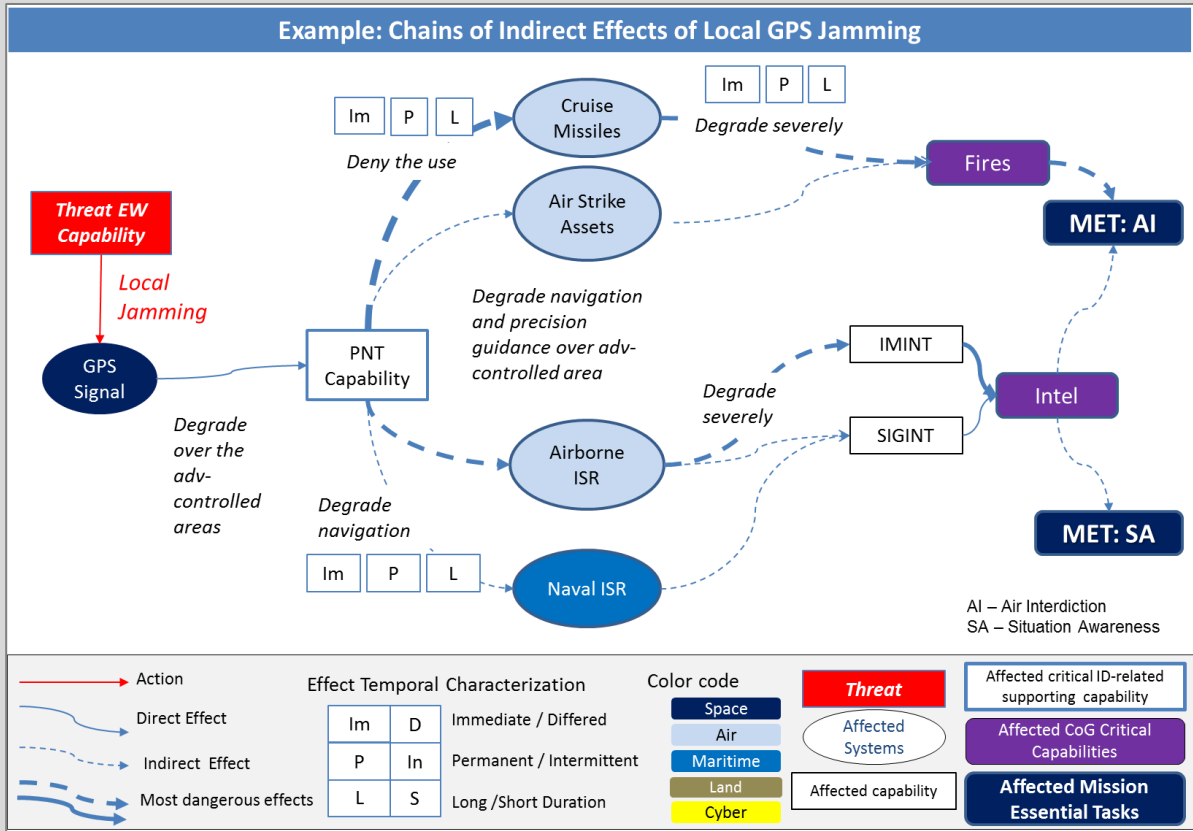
Example: Chains of Indirect Effects of Local GPS Jamming

Threat EW Capability

Local Jamming

GPS Signal

Degrade over the adv-controlled areas

PNT Capability

Im P L

Deny the use

Cruise Missiles

Im P L

Degrade severely

Fires

Air Strike Assets

MET: AI

Degrade navigation and precision guidance over adv-controlled area

IMINT

Degrade severely

Intel

SIGINT

Airborne ISR

Degrade navigation

Im P L

Naval ISR

MET: SA

AI – Air Interdiction
SA – Situation Awareness

Action

Direct Effect

Indirect Effect

Most dangerous effects

Effect Temporal Characterization

| Im | D |
|---|---|
| P | In |
| L | S |

Immediate / Differed
Permanent / Intermittent
Long /Short Duration

Color code
Space
Air
Maritime
Land
Cyber

Threat

Affected Systems

Affected capability

Affected critical ID-related supporting capability

Affected CoG Critical Capabilities

Affected Mission Essential Tasks